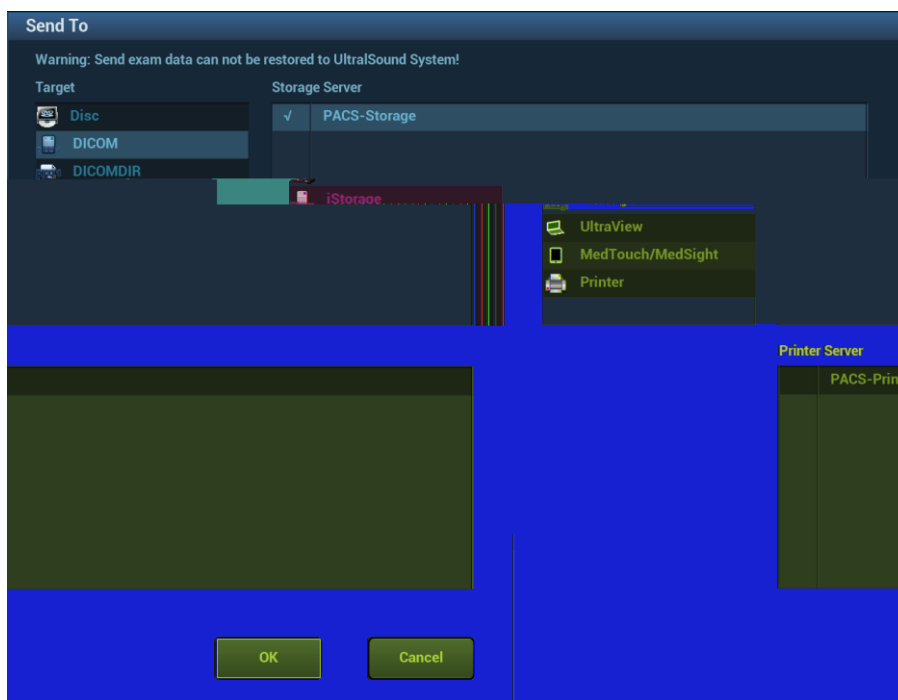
Send To

Warning: Send exam data can not be restored to UltralSound System!

Target

Disc

DICOM

DICOMDIR

iStorage

UltraView

MedTouch/MedSight

Printer

Storage Server

√ PACS-Storage

Printer Server

PACS-Prin

OK

Cancel